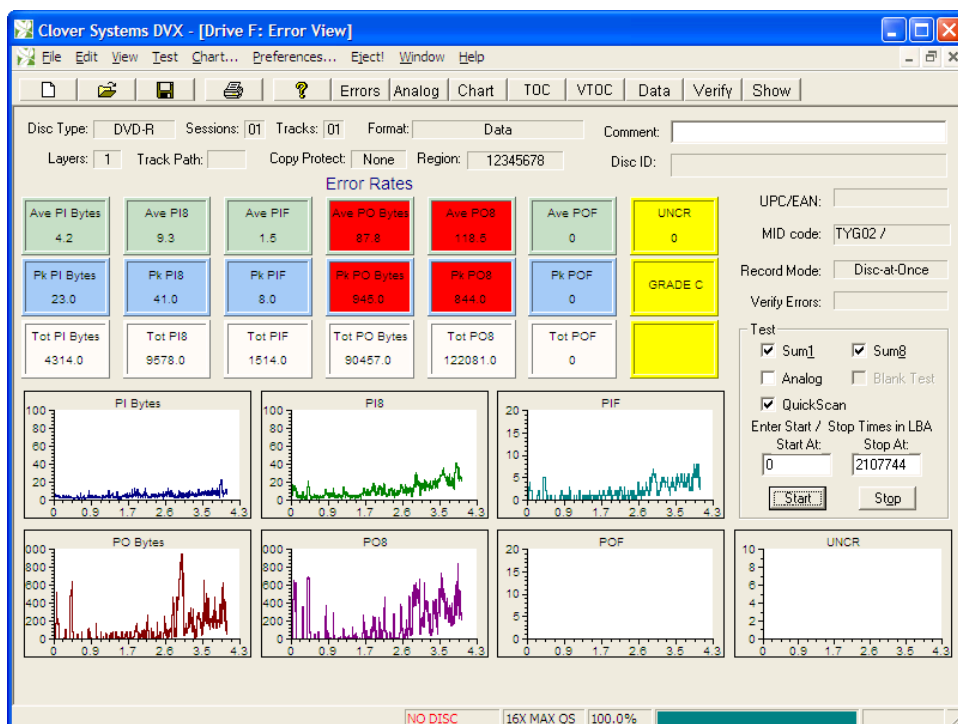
Clover Systems DVX - [Drive F: Error View]

File Edit View Test Chart... Preferences... Eject! Window Help

Errors Analog Chart TOC VTOC Data Verify Show

Disc Type: DVD-R Sessions: 01 Tracks: 01 Format: Data Comment:

Layers: 1 Track Path: Copy Protect: None Region: 12345678 Disc ID:

Error Rates

| Ave PI Bytes 4.2 | Ave PI8 9.3 | Ave PIF 1.5 | Ave PO Bytes 87.8 | Ave PO8 118.5 | Ave POF 0 | UNCR 0 |
|---|---|---|---|---|---|---|
| Pk PI Bytes 23.0 | Pk PI8 41.0 | Pk PIF 8.0 | Pk PO Bytes 945.0 | Pk PO8 844.0 | Pk POF 0 | GRADE C |
| Tot PI Bytes 4314.0 | Tot PI8 9578.0 | Tot PIF 1514.0 | Tot PO Bytes 90457.0 | Tot PO8 122081.0 | Tot POF 0 | |

UPC/EAN:
MID code: TYG02 /
Record Mode: Disc-at-Once
Verify Errors:

Test
Sum1 Sum8
Analog Blank Test
QuickScan
Enter Start / Stop Times in LBA
Start At: 0 Stop At: 2107744
Start Stop

PI Bytes
100 80 60 40 20 0
0 0.9 1.7 2.6 3.5 4.3

PI8
100 80 60 40 20 0
0 0.9 1.7 2.6 3.5 4.3

PIF
20 15 10 5 0
0 0.9 1.7 2.6 3.5 4.3

PO Bytes
000 800 600 400 200 0
0 0.9 1.7 2.6 3.5 4.3

PO8
000 800 600 400 200 0
0 0.9 1.7 2.6 3.5 4.3

POF
20 15 10 5 0
0 0.9 1.7 2.6 3.5 4.3

UNCR
10 8 6 4 2 0
0 0.9 1.7 2.6 3.5 4.3

NO DISC 16X MAX OS 100.0%